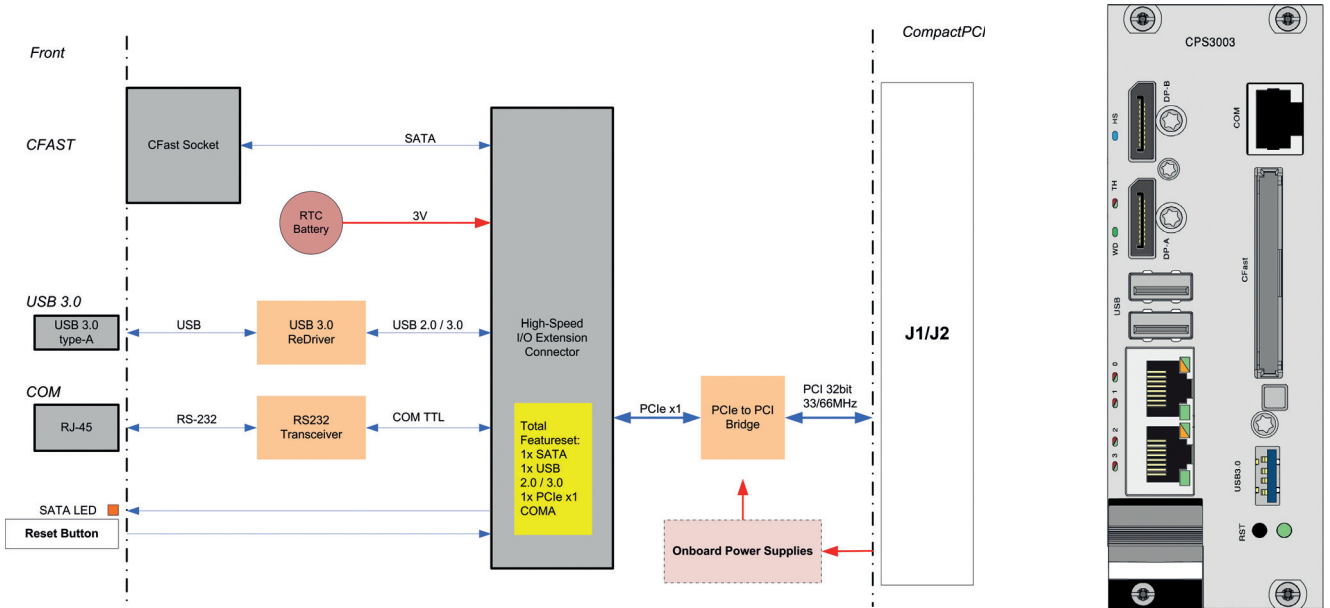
Front

CompactPCI

CFAST

CFast Socket

SATA

RTC Battery

3V

USB 3.0

USB 3.0 type-A

USB

USB 3.0 ReDriver

USB 2.0 / 3.0

High-Speed I/O Extension Connector

J1/J2

COM

RJ-45

RS-232

RS232 Transceiver

COM TTL

Total Featureset: 1x SATA 1x USB 2.0 / 3.0 1x PCIe x1 COMA

PCIe x1

PCIe to PCI Bridge

PCI 32bit 33/66MHz

SATA LED

Reset Button

Onboard Power Supplies

CPS3003

HS

DP-B

COM

TH

WD

DP-A

CFast

USB

0

1

2

3

USB3.0

RST